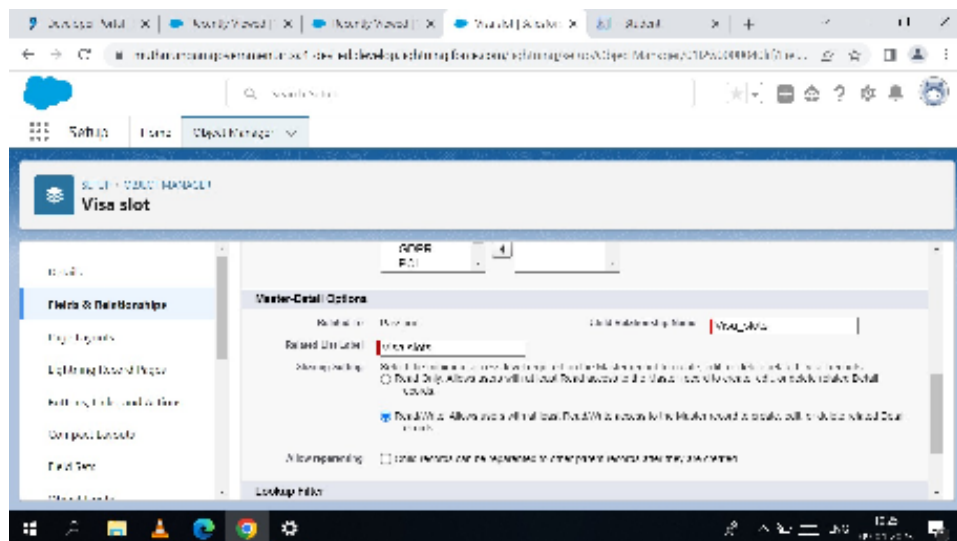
Setup Home Object Manager

SETUP > OBJECT MANAGER
Visa slot

Details
Fields & Relationships
Page Layouts
Lightning Record Pages
Buttons, Links, and Actions
Compact Layouts
Field Sets

GDPR
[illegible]

Master-Detail Options

Related To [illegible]
Child Relationship Name Visa_slots
Related List Label Visa slots
Sharing Setting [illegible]
Read Only: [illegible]
Read/Write: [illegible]
Allow reparenting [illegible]

Lookup Filter